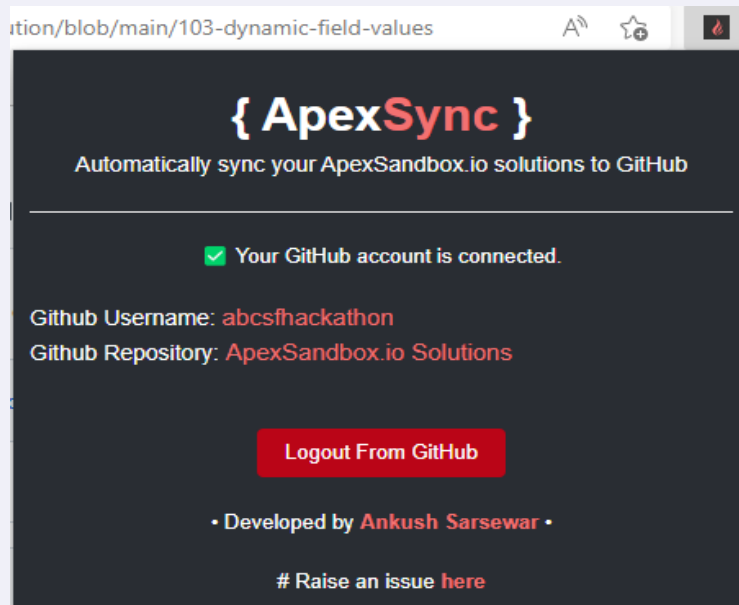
ution/blob/main/103-dynamic-field-values

{ ApexSync }

Automatically sync your ApexSandbox.io solutions to GitHub

✅ Your GitHub account is connected.

Github Username: abcsfhackathon
Github Repository: ApexSandbox.io Solutions

Logout From GitHub

• Developed by Ankush Sarsewar •

# Raise an issue here